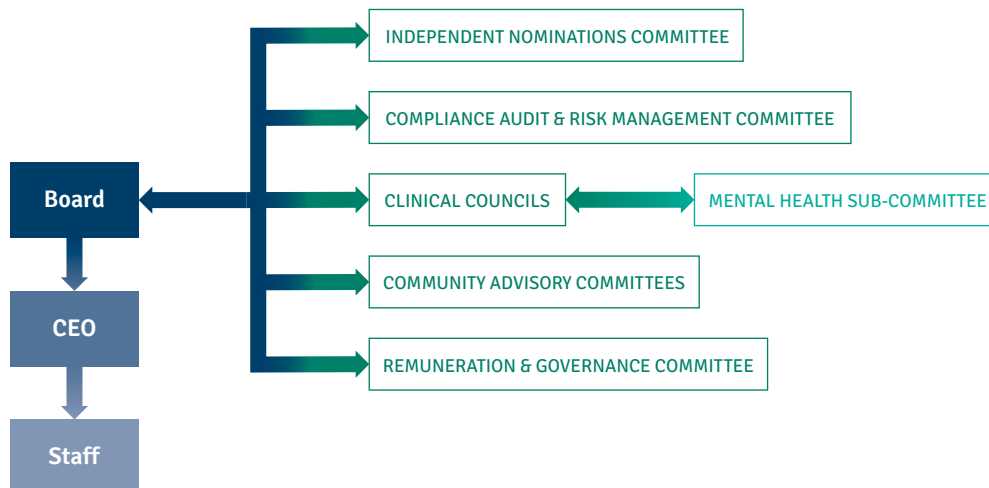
INDEPENDENT NOMINATIONS COMMITTEE

COMPLIANCE AUDIT & RISK MANAGEMENT COMMITTEE

Board

CLINICAL COUNCILS

MENTAL HEALTH SUB-COMMITTEE

COMMUNITY ADVISORY COMMITTEES

CEO

REMUNERATION & GOVERNANCE COMMITTEE

Staff